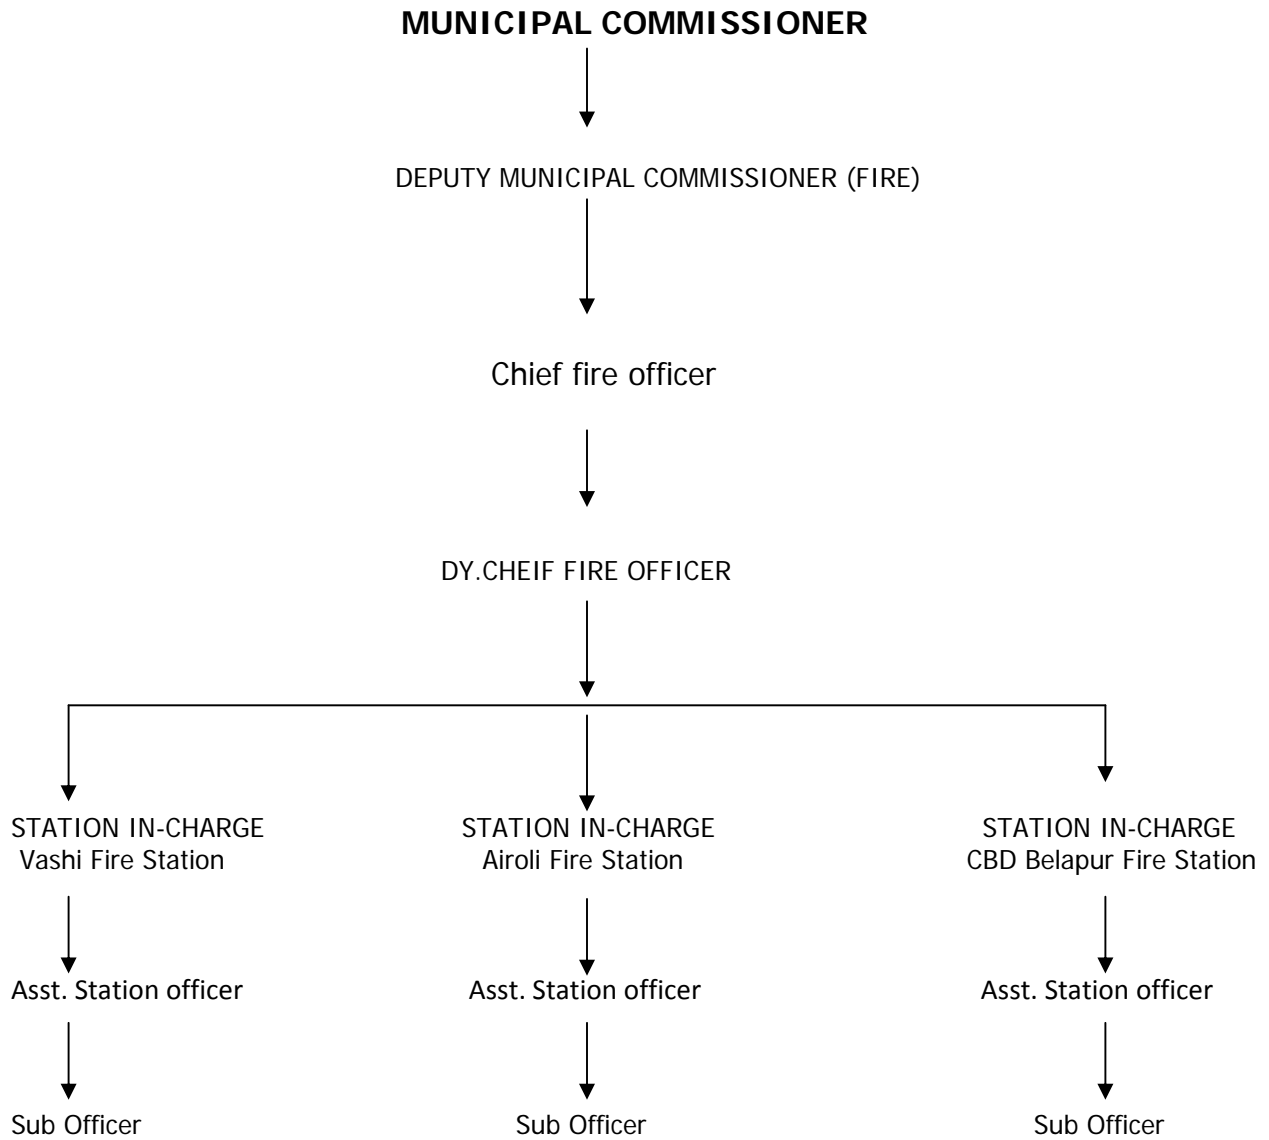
MUNICIPAL COMMISSIONER

DEPUTY MUNICIPAL COMMISSIONER (FIRE)

Chief fire officer

DY.CHEIF FIRE OFFICER

STATION IN-CHARGE
Vashi Fire Station

Asst. Station officer

Sub Officer

STATION IN-CHARGE
Airoli Fire Station

Asst. Station officer

Sub Officer

STATION IN-CHARGE
CBD Belapur Fire Station

Asst. Station officer

Sub Officer